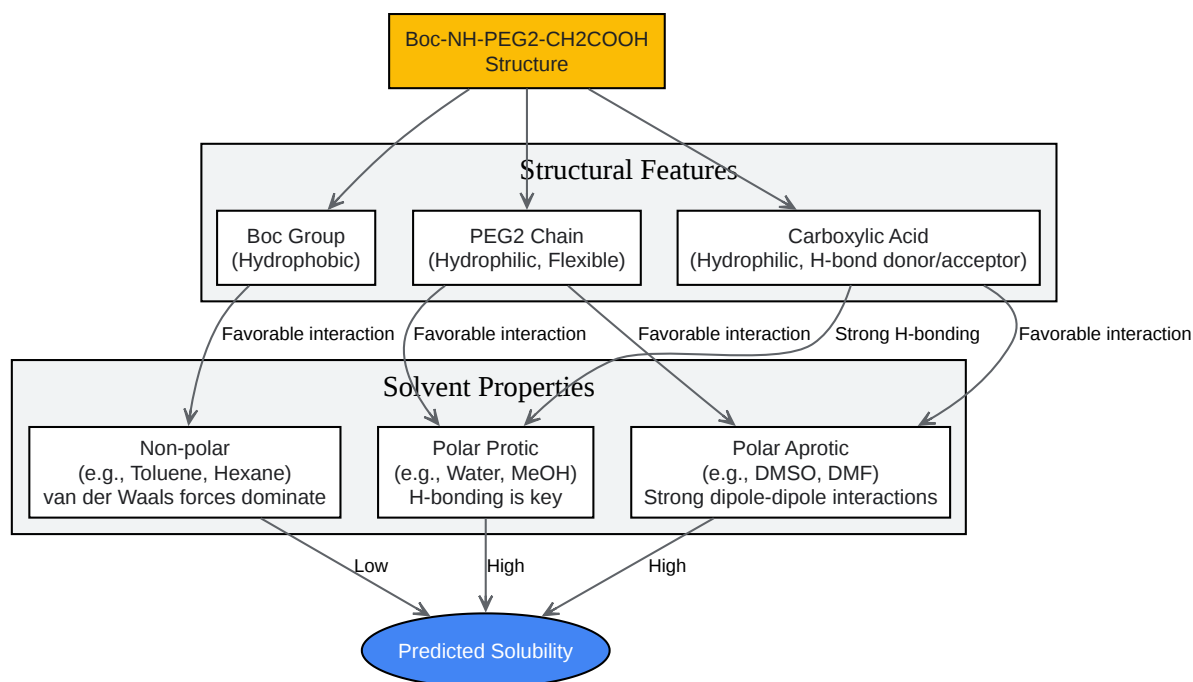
Boc-NH-PEG2-CH2COOH
Structure

Structural Features

Boc Group
(Hydrophobic)

PEG2 Chain
(Hydrophilic, Flexible)

Carboxylic Acid
(Hydrophilic, H-bond donor/acceptor)

Favorable interaction

Favorable interaction

Favorable interaction

Strong H-bonding

Favorable interaction

Solvent Properties

Non-polar
(e.g., Toluene, Hexane)
van der Waals forces dominate

Polar Protic
(e.g., Water, MeOH)
H-bonding is key

Polar Aprotic
(e.g., DMSO, DMF)
Strong dipole-dipole interactions

Low

High

High

Predicted Solubility